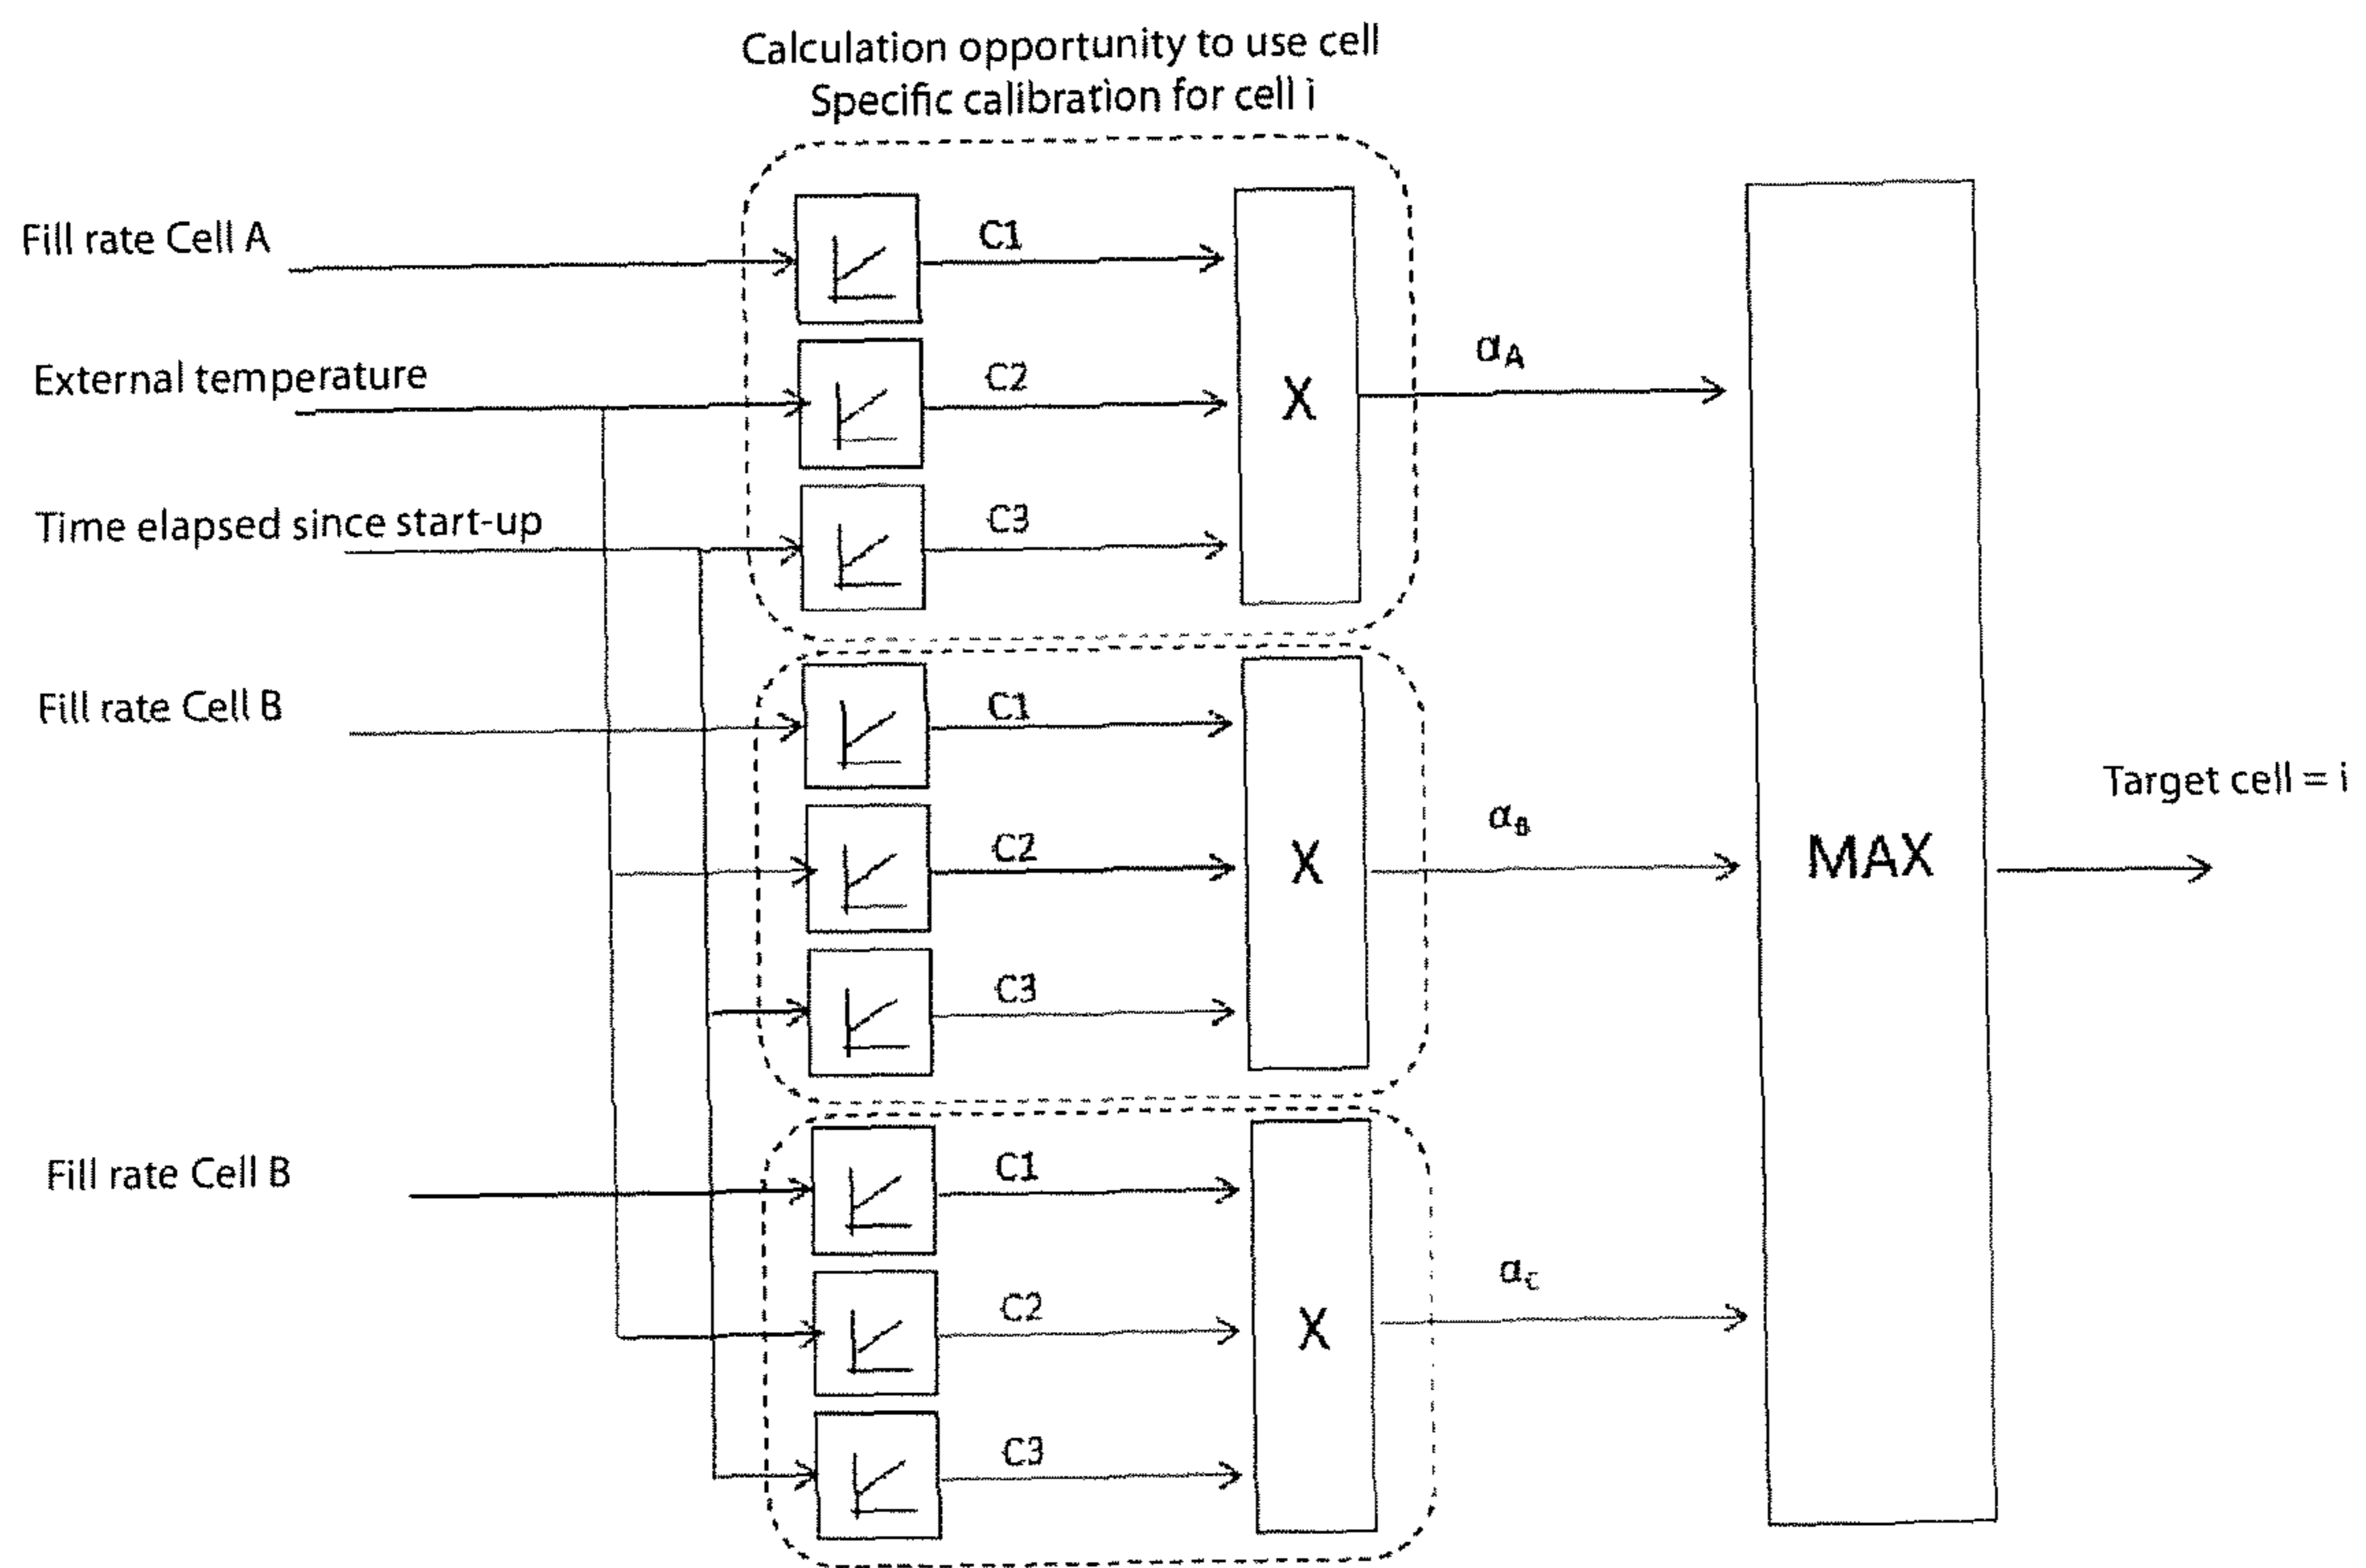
Calculation opportunity to use cell
Specific calibration for cell i

Fill rate Cell A

External temperature

Time elapsed since start-up

C1

C2

C3

X

$\alpha_A$

Fill rate Cell B

C1

C2

C3

X

$\alpha_B$

Fill rate Cell B

C1

C2

C3

X

$\alpha_C$

MAX

Target cell = i